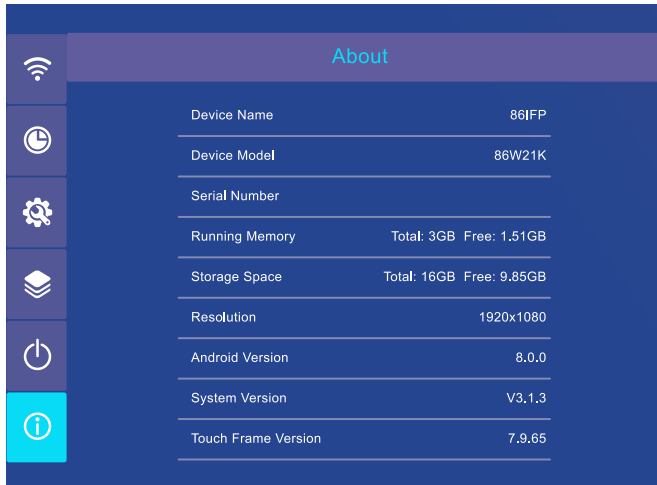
About

| Device Name | 86IFP |
|---|---|
| Device Model | 86W21K |
| Serial Number | |
| Running Memory | Total: 3GB Free: 1.51GB |
| Storage Space | Total: 16GB Free: 9.85GB |
| Resolution | 1920x1080 |
| Android Version | 8.0.0 |
| System Version | V3.1.3 |
| Touch Frame Version | 7.9.65 |